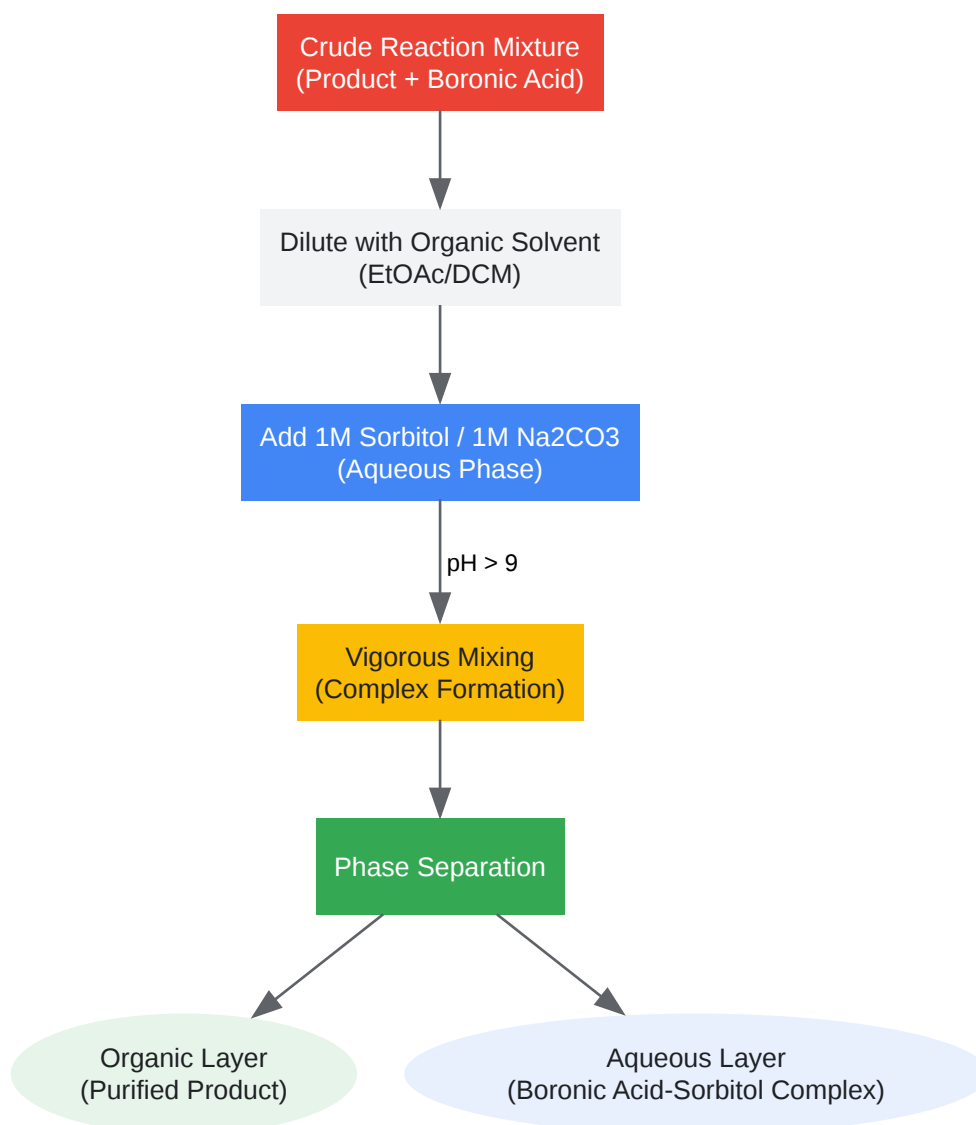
Crude Reaction Mixture
(Product + Boronic Acid)

Dilute with Organic Solvent
(EtOAc/DCM)

Add 1M Sorbitol / 1M Na2CO3
(Aqueous Phase)

pH > 9

Vigorous Mixing
(Complex Formation)

Phase Separation

Organic Layer
(Purified Product)

Aqueous Layer
(Boronic Acid-Sorbitol Complex)